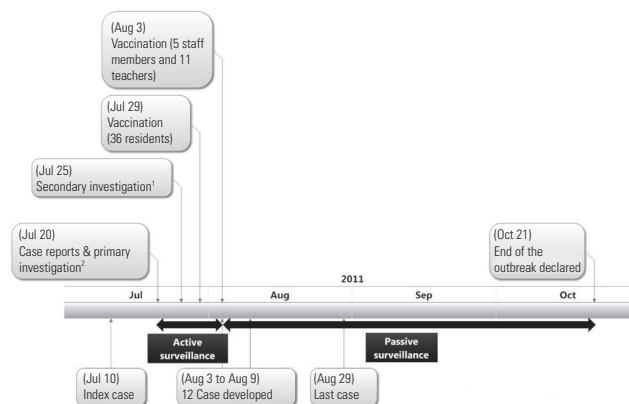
(Aug 3)
Vaccination (5 staff members and 11 teachers)

(Jul 29)
Vaccination
(36 residents)

(Jul 25)
Secondary investigation$^1$

(Jul 20)
Case reports & primary investigation$^2$

(Oct 21)
End of the outbreak declared

2011

Jul | Aug | Sep | Oct

Active surveillance

Passive surveillance

(Jul 10)
Index case

(Aug 3 to Aug 9)
12 Case developed

(Aug 29)
Last case